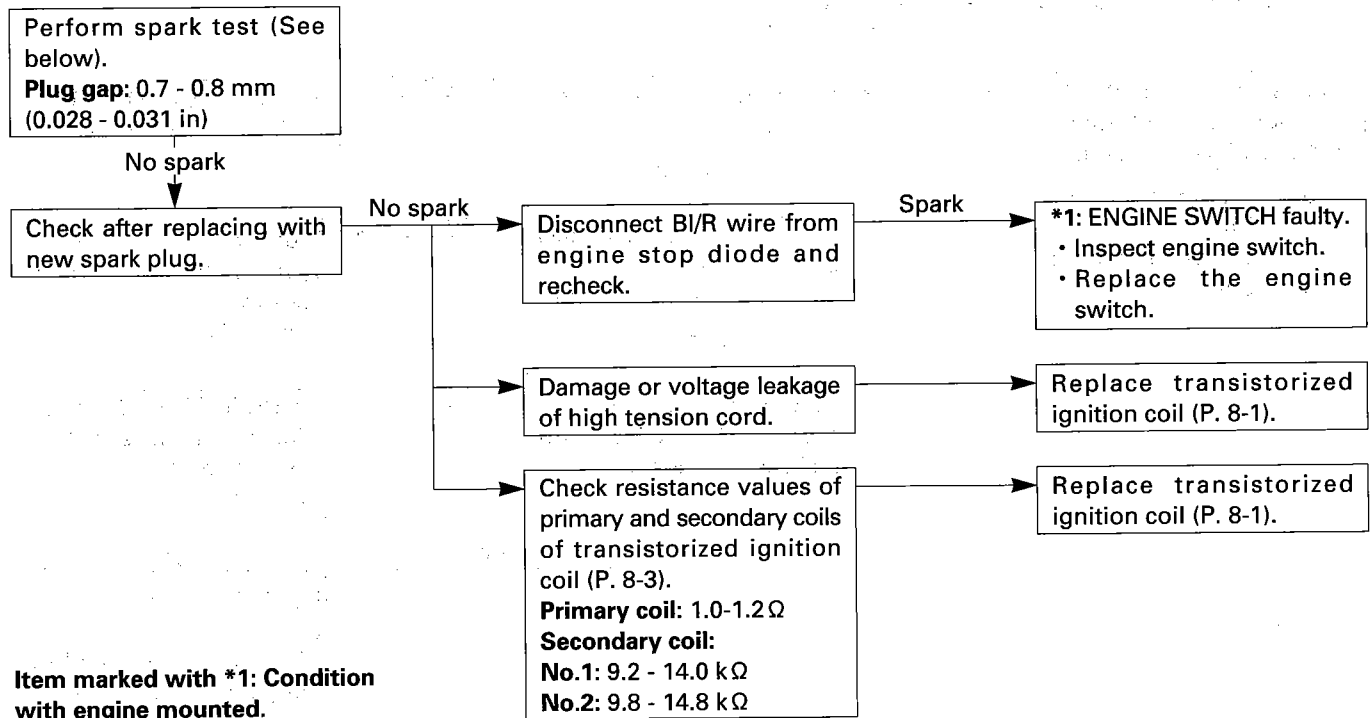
Perform spark test (See below).
**Plug gap**: 0.7 - 0.8 mm (0.028 - 0.031 in)

No spark

Check after replacing with new spark plug.

No spark

Disconnect Bl/R wire from engine stop diode and recheck.

Spark

*1: ENGINE SWITCH faulty.
· Inspect engine switch.
· Replace the engine switch.

Damage or voltage leakage of high tension cord.

Replace transistorized ignition coil (P. 8-1).

Check resistance values of primary and secondary coils of transistorized ignition coil (P. 8-3).
**Primary coil**: 1.0-1.2 Ω
**Secondary coil:**
**No.1**: 9.2 - 14.0 kΩ
**No.2**: 9.8 - 14.8 kΩ

Replace transistorized ignition coil (P. 8-1).

**Item marked with *1: Condition with engine mounted.**